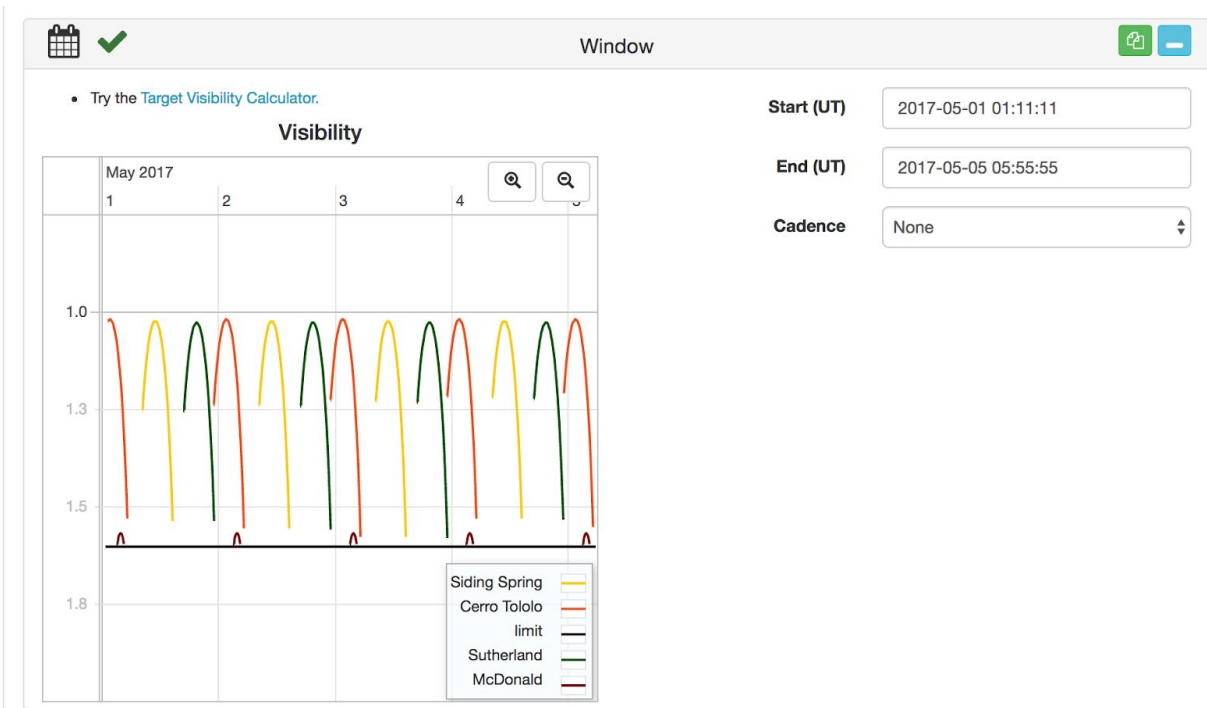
Window

• Try the Target Visibility Calculator.

Visibility

May 2017
1
2
3
4
5

1.0
1.3
1.5
1.8

Siding Spring
Cerro Tololo
limit
Sutherland
McDonald

Start (UT) 2017-05-01 01:11:11

End (UT) 2017-05-05 05:55:55

Cadence None